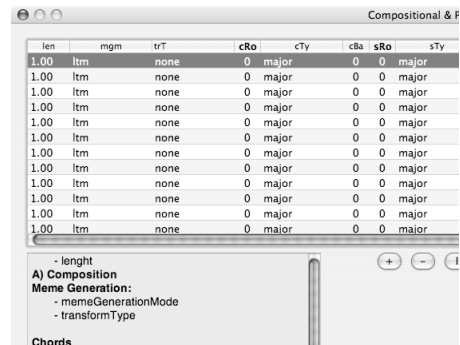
Compositional & P

| len | mgm | trT | cRo | cTy | cBa | sRo | sTy |
|---|---|---|---|---|---|---|---|
| 1.00 | ltm | none | 0 | major | 0 | 0 | major |
| 1.00 | ltm | none | 0 | major | 0 | 0 | major |
| 1.00 | ltm | none | 0 | major | 0 | 0 | major |
| 1.00 | ltm | none | 0 | major | 0 | 0 | major |
| 1.00 | ltm | none | 0 | major | 0 | 0 | major |
| 1.00 | ltm | none | 0 | major | 0 | 0 | major |
| 1.00 | ltm | none | 0 | major | 0 | 0 | major |
| 1.00 | ltm | none | 0 | major | 0 | 0 | major |
| 1.00 | ltm | none | 0 | major | 0 | 0 | major |
| 1.00 | ltm | none | 0 | major | 0 | 0 | major |
| 1.00 | ltm | none | 0 | major | 0 | 0 | major |
| 1.00 | ltm | none | 0 | major | 0 | 0 | major |

- lenght
A) Composition
Meme Generation:
- memeGenerationMode
- transformType

Chords

+ -